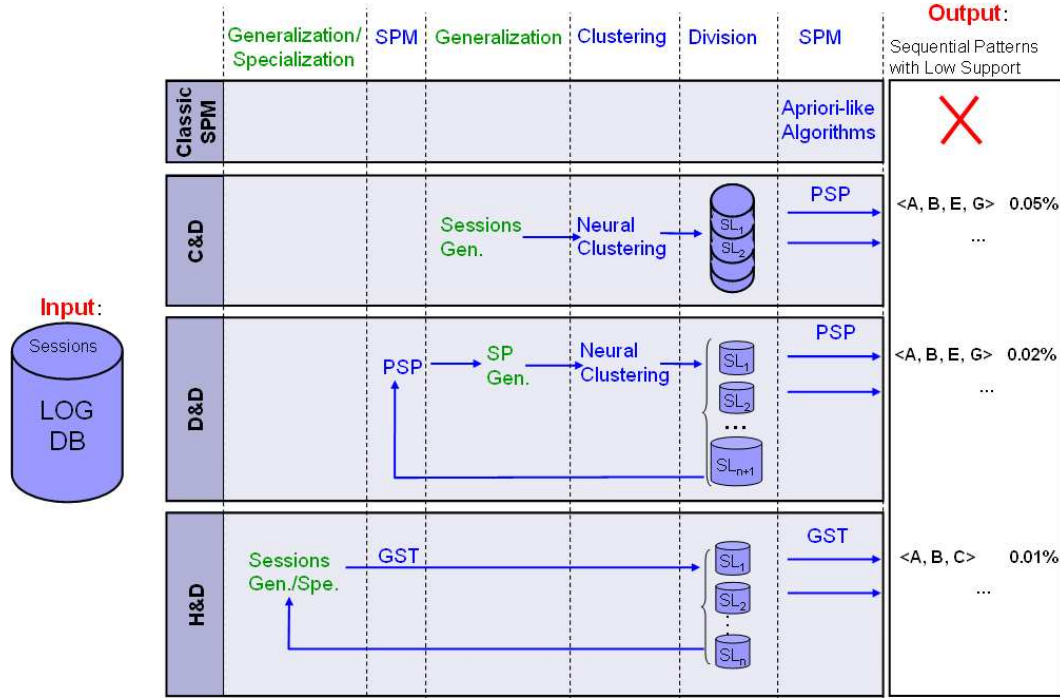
Generalization/ Specialization | SPM | Generalization | Clustering | Division | SPM

Output: Sequential Patterns with Low Support

Input: Sessions LOG DB

Classic SPM

Apriori-like Algorithms

X

C&D

Sessions Gen.

Neural Clustering

$SL_1$
$SL_2$

PSP

<A, B, E, G> 0.05%
...

D&D

PSP

SP Gen.

Neural Clustering

$SL_1$
$SL_2$
...
$SL_{n+1}$

PSP

<A, B, E, G> 0.02%
...

H&D

Sessions Gen./Spe.

GST

$SL_1$
$SL_2$
$SL_n$

GST

<A, B, C> 0.01%
...